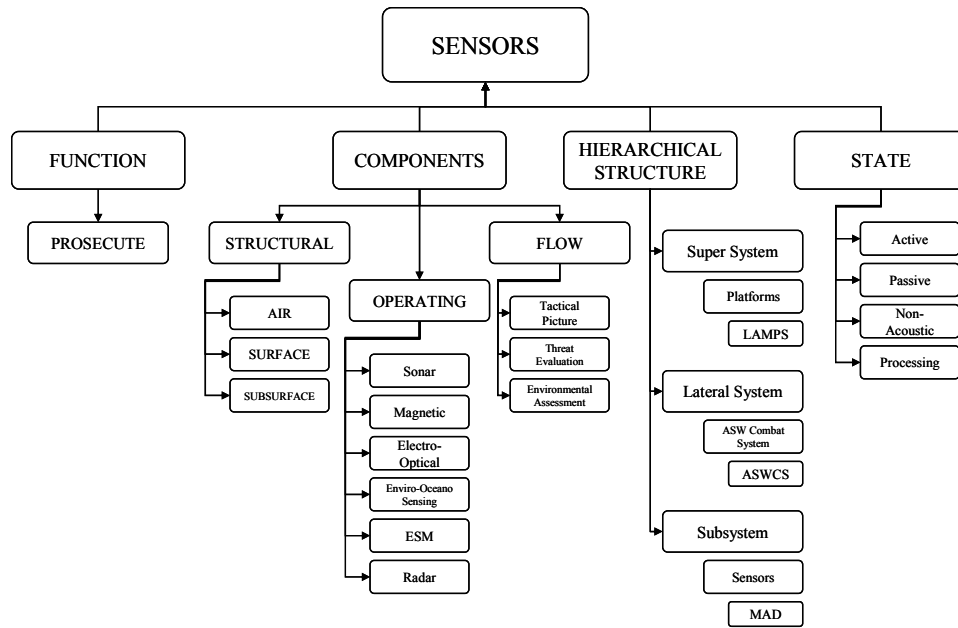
SENSORS

FUNCTION

PROSECUTE

COMPONENTS

STRUCTURAL

AIR

SURFACE

SUBSURFACE

OPERATING

Sonar

Magnetic

Electro-Optical

Enviro-Oceano Sensing

ESM

Radar

FLOW

Tactical Picture

Threat Evaluation

Environmental Assessment

HIERARCHICAL STRUCTURE

Super System

Platforms

LAMPS

Lateral System

ASW Combat System

ASWCS

Subsystem

Sensors

MAD

STATE

Active

Passive

Non-Acoustic

Processing